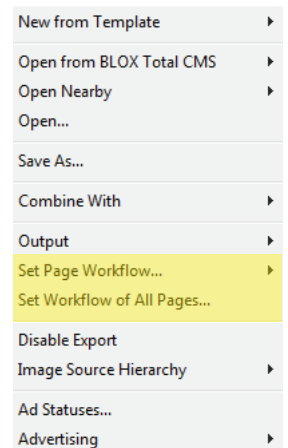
New from Template

Open from BLOX Total CMS
Open Nearby
Open...

Save As...

Combine With

Output
Set Page Workflow...
Set Workflow of All Pages...

Disable Export
Image Source Hierarchy

Ad Statuses...
Advertising